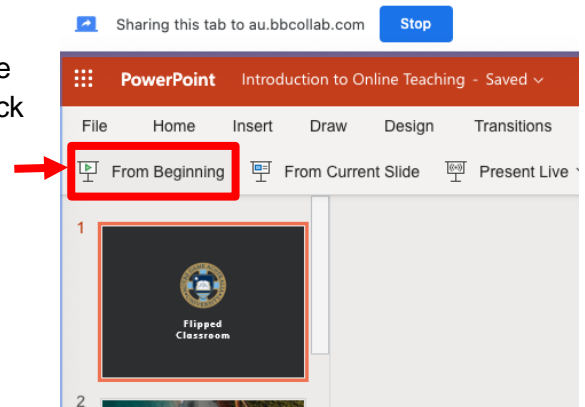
e
ck

Sharing this tab to au.bbcollab.com Stop

PowerPoint Introduction to Online Teaching - Saved

File Home Insert Draw Design Transitions

From Beginning From Current Slide Present Live

1

Flipped Classroom

2